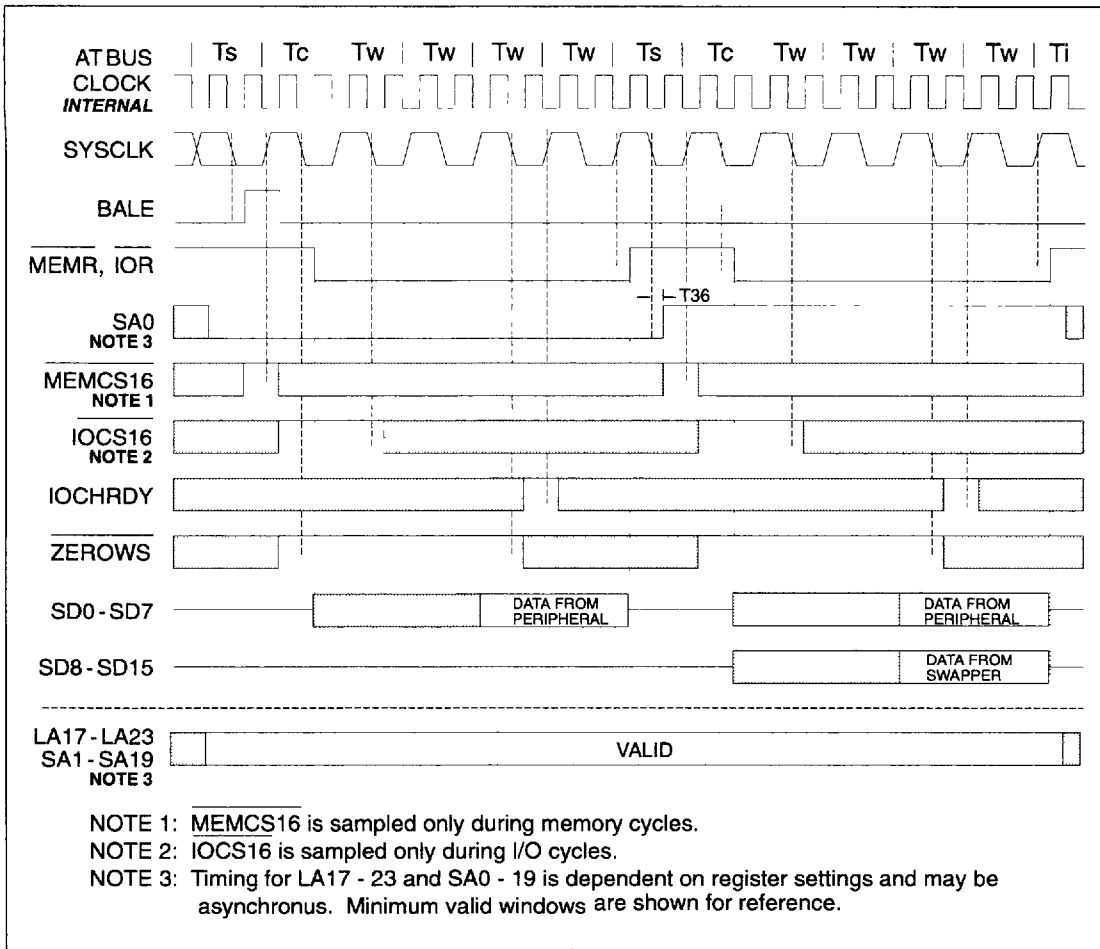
AT BUS | Ts | Tc Tw | Tw | Tw | Tw | Ts | Tc Tw | Tw | Tw | Tw | Ti
CLOCK
INTERNAL

SYSCLK

BALE

$\overline{MEMR}$, $\overline{IOR}$

T36

SA0
NOTE 3

$\overline{MEMCS16}$
NOTE 1

$\overline{IOCS16}$
NOTE 2

IOCHRDY

$\overline{ZEROWS}$

SD0 - SD7

DATA FROM PERIPHERAL

DATA FROM PERIPHERAL

SD8 - SD15

DATA FROM SWAPPER

LA17 - LA23
SA1 - SA19
NOTE 3

VALID

NOTE 1: $\overline{MEMCS}$16 is sampled only during memory cycles.
NOTE 2: $\overline{IOCS16}$ is sampled only during I/O cycles.
NOTE 3: Timing for LA17 - 23 and SA0 - 19 is dependent on register settings and may be asynchronus. Minimum valid windows are shown for reference.